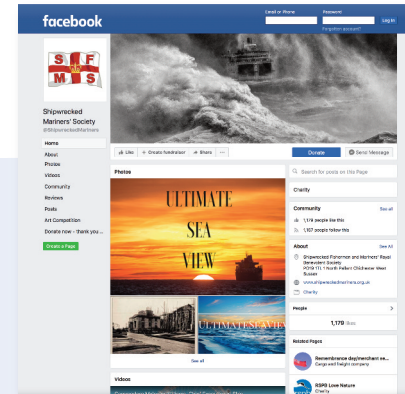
facebook

Email or Phone
Password
Log In
Forgotten account?

S F
M S

Shipwrecked Mariners' Society
@ShipwreckedMariners

Home
About
Photos
Videos
Community
Reviews
Posts
Art Competition
Donate now - thank you...

Create a Page

Like
Create fundraiser
Share
...
Donate
Send Message

Photos

ULTIMATE
SEA
VIEW

ULTIMATE SEA VIEW

See all

Videos

Search for posts on this Page

Charity

Community
See All
1,179 people like this
1,197 people follow this

About
See All
Shipwrecked Fishermen and Mariners' Royal Benevolent Society
PO19 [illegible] North Pallant Chichester West Sussex
www.shipwreckedmariners.org.uk
Charity

People
1,179 likes

Related Pages
Remembrance day/merchant se...
Cargo and freight company
RSPB Love Nature
Charity